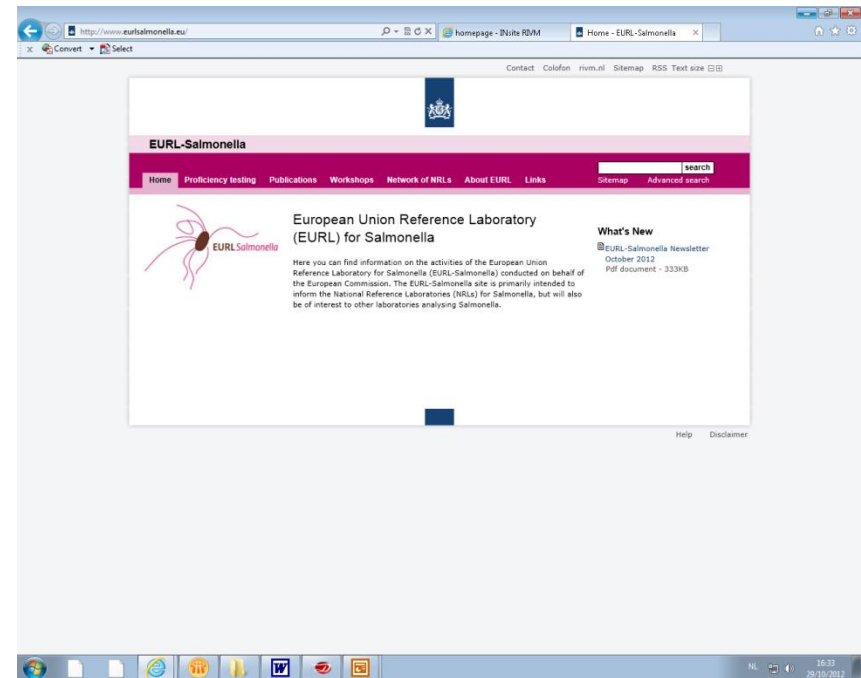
http://www.eurlsalmonella.eu/

homepage - INsite RIVM

Home - EURL-Salmonella

Convert Select

Contact Colofon rivm.nl Sitemap RSS Text size

EURL-Salmonella

search

Home Proficiency testing Publications Workshops Network of NRLs About EURL Links Sitemap Advanced search

EURL Salmonella

European Union Reference Laboratory (EURL) for Salmonella

Here you can find information on the activities of the European Union Reference Laboratory for Salmonella (EURL-Salmonella) conducted on behalf of the European Commission. The EURL-Salmonella site is primarily intended to inform the National Reference Laboratories (NRLs) for Salmonella, but will also be of interest to other laboratories analysing Salmonella.

What's New

EURL-Salmonella Newsletter October 2012
Pdf document - 333KB

Help Disclaimer

NL 16:33 29/10/2012